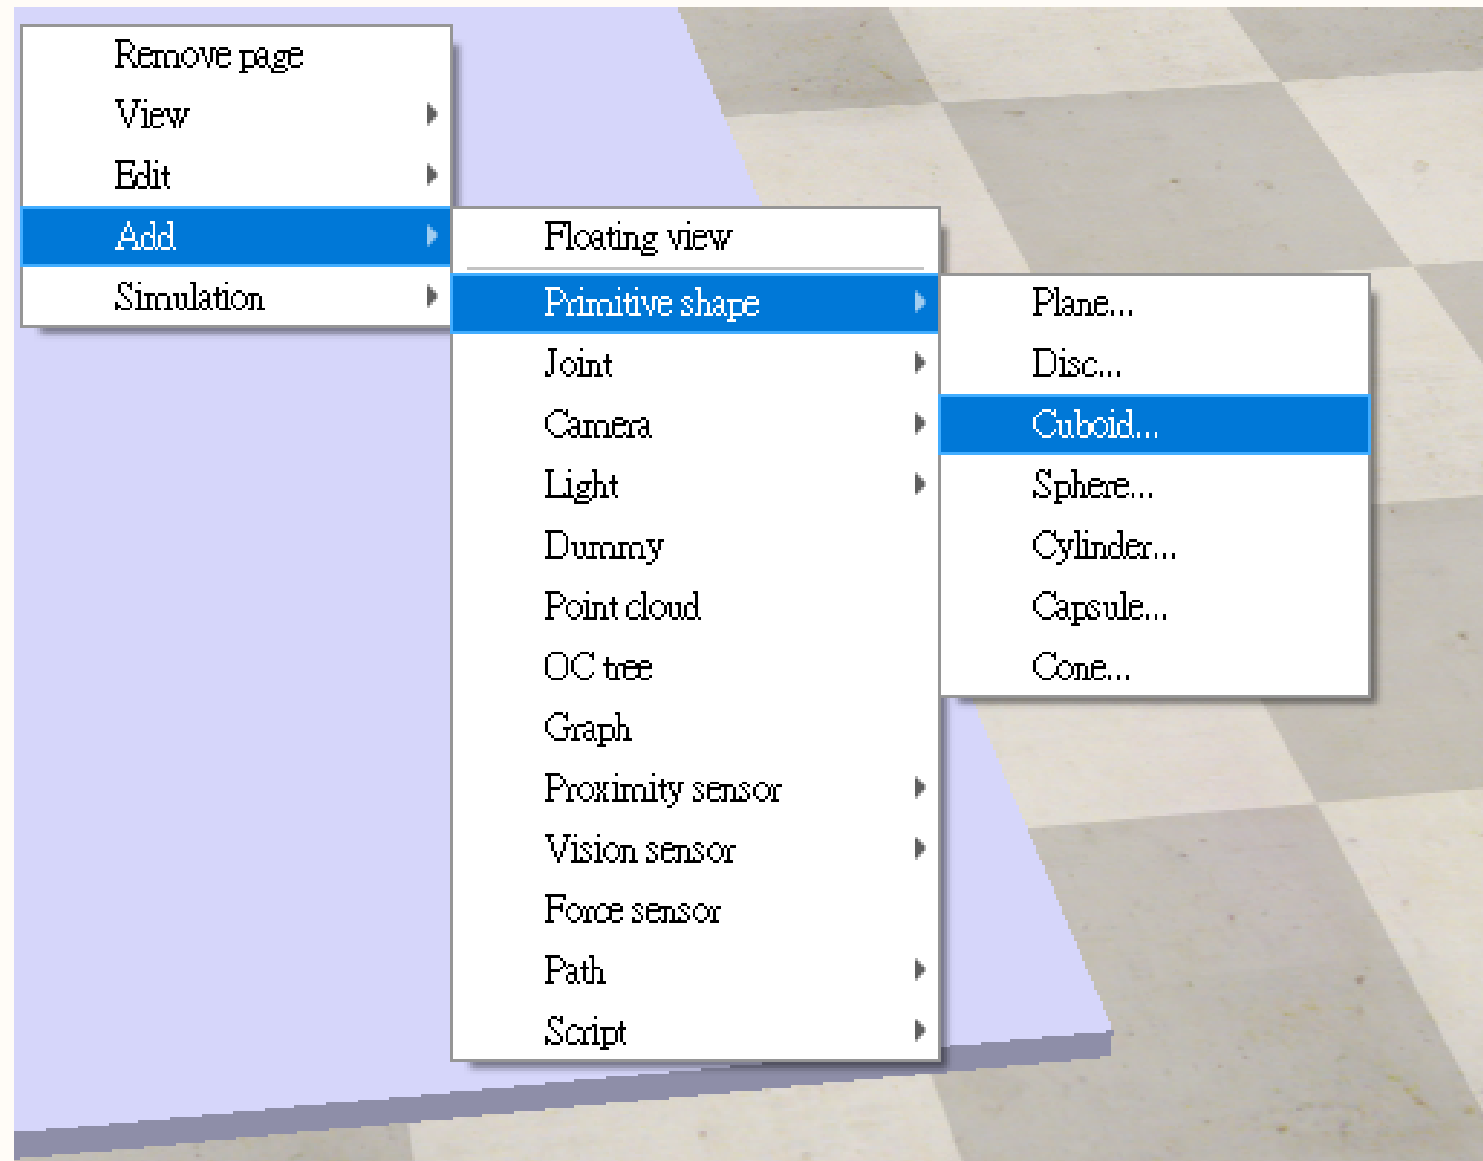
Remove page
View
Edit
Add
Simulation

Floating view
Primitive shape
Joint
Camera
Light
Dummy
Point cloud
OC tree
Graph
Proximity sensor
Vision sensor
Force sensor
Path
Script

Plane...
Disc...
Cuboid...
Sphere...
Cylinder...
Capsule...
Cone...